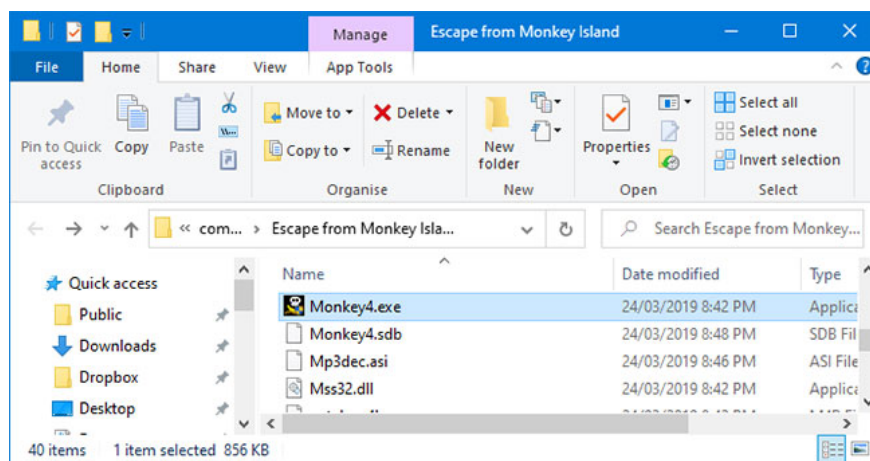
Manage Escape from Monkey Island

File Home Share View App Tools

Pin to Quick access Copy Paste

Clipboard

Move to Delete

Copy to Rename

Organise

New folder

New

Properties

Open

Select all

Select none

Invert selection

Select

« com... › Escape from Monkey Isla...

Search Escape from Monkey...

Quick access

Public

Downloads

Dropbox

Desktop

| Name | Date modified | Type |
|---|---|---|
| Monkey4.exe | 24/03/2019 8:42 PM | Applica |
| Monkey4.sdb | 24/03/2019 8:48 PM | SDB Fil |
| Mp3dec.asi | 24/03/2019 8:46 PM | ASI File |
| Mss32.dll | 24/03/2019 8:42 PM | Applica |

40 items 1 item selected 856 KB